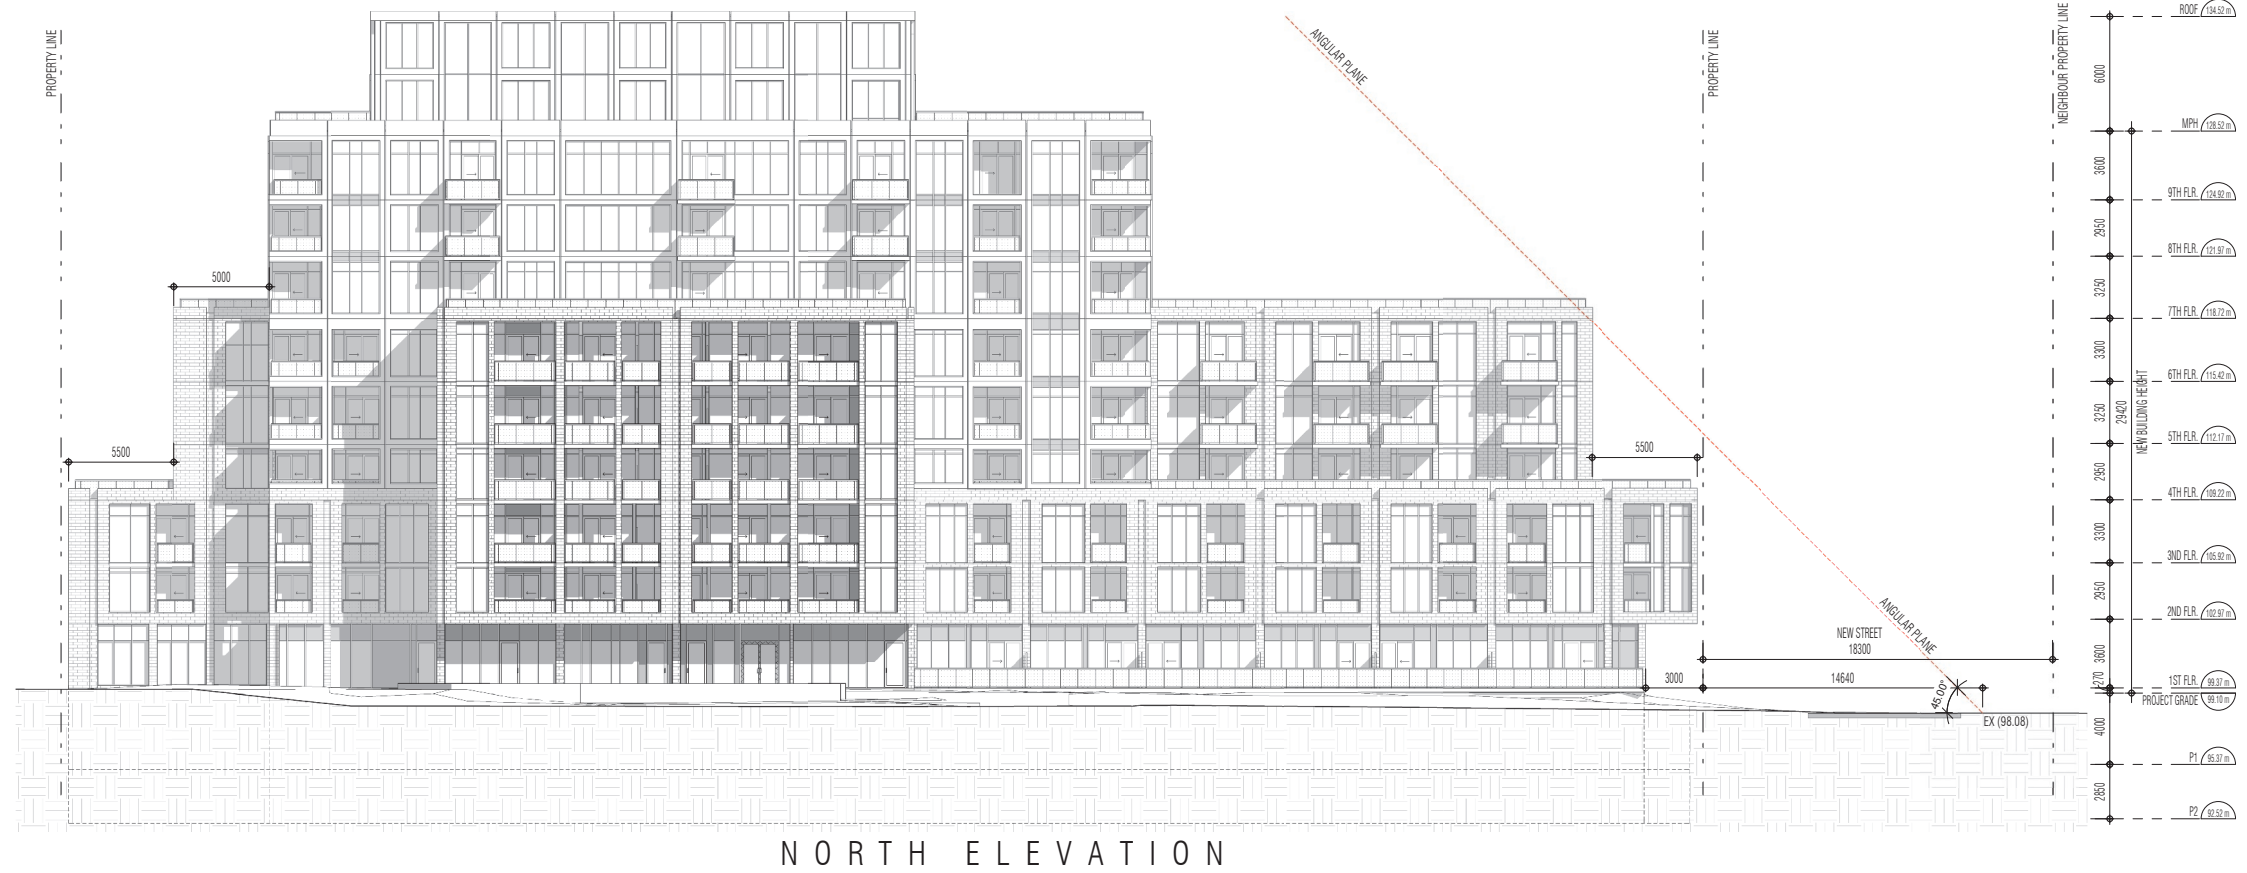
PROPERTY LINE

ANGULAR PLANE

PROPERTY LINE

NEIGHBOUR PROPERTY LINE

ROOF 134.52 m

6000

MPH 128.52 m

3600

9TH FLR. 124.92 m

2950

8TH FLR. 121.97 m

3250

7TH FLR. 118.72 m

3300

6TH FLR. 115.42 m

3250

29420

NEW BUILDING HEIGHT

5TH FLR. 112.17 m

2950

4TH FLR. 109.22 m

3300

3RD FLR. 105.92 m

2950

2ND FLR. 102.97 m

3600

1ST FLR. 99.37 m

270

PROJECT GRADE 99.10 m

4000

P1 95.37 m

2850

P2 92.52 m

5000

5500

5500

NEW STREET
18300

ANGULAR PLANE

3000

14640

45.00°

EX (98.08)

NORTH ELEVATION